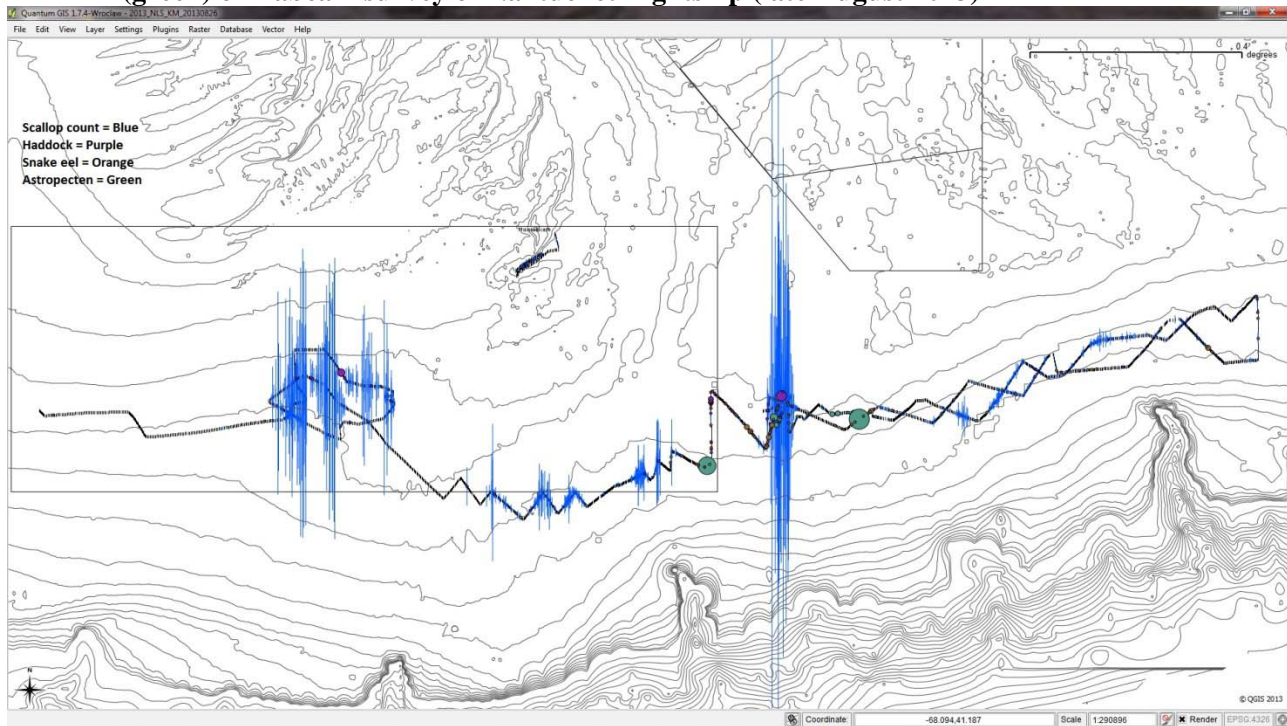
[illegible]

Quantum GIS 1.7.4-Wroclaw - 2013_NLS_KM_20130826

File Edit View Layer Settings Plugins Raster Database Vector Help

0 0.04 degrees

Scallop count = Blue
Haddock = Purple
Snake eel = Orange
Astropecten = Green

N

© QGIS 2013

Coordinate: -68.094,41.187 Scale 1:290896 Render EPSG:4326